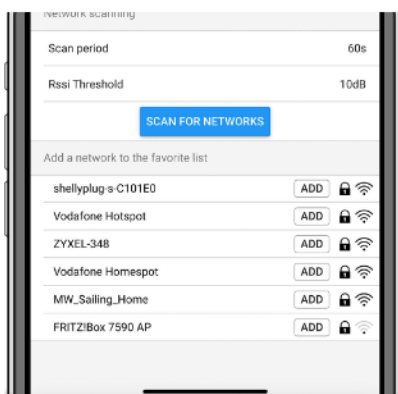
Network scanning

Scan period 60s

Rssi Threshold 10dB

SCAN FOR NETWORKS

Add a network to the favorite list

shellyplug-s-C101E0 ADD

Vodafone Hotspot ADD

ZYXEL-348 ADD

Vodafone Homespot ADD

MW_Sailing_Home ADD

FRITZ!Box 7590 AP ADD